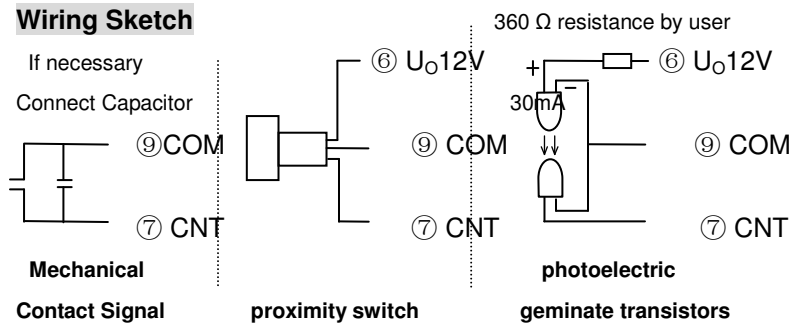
Wiring Sketch

360 Ω resistance by user

If necessary

Connect Capacitor

⑨COM

⑦ CNT

⑥ $U_O$12V

⑨ COM

⑦ CNT

+

−

30mA

⑥ $U_O$12V

⑨ COM

⑦ CNT

Mechanical

Contact Signal

proximity switch

photoelectric

geminate transistors